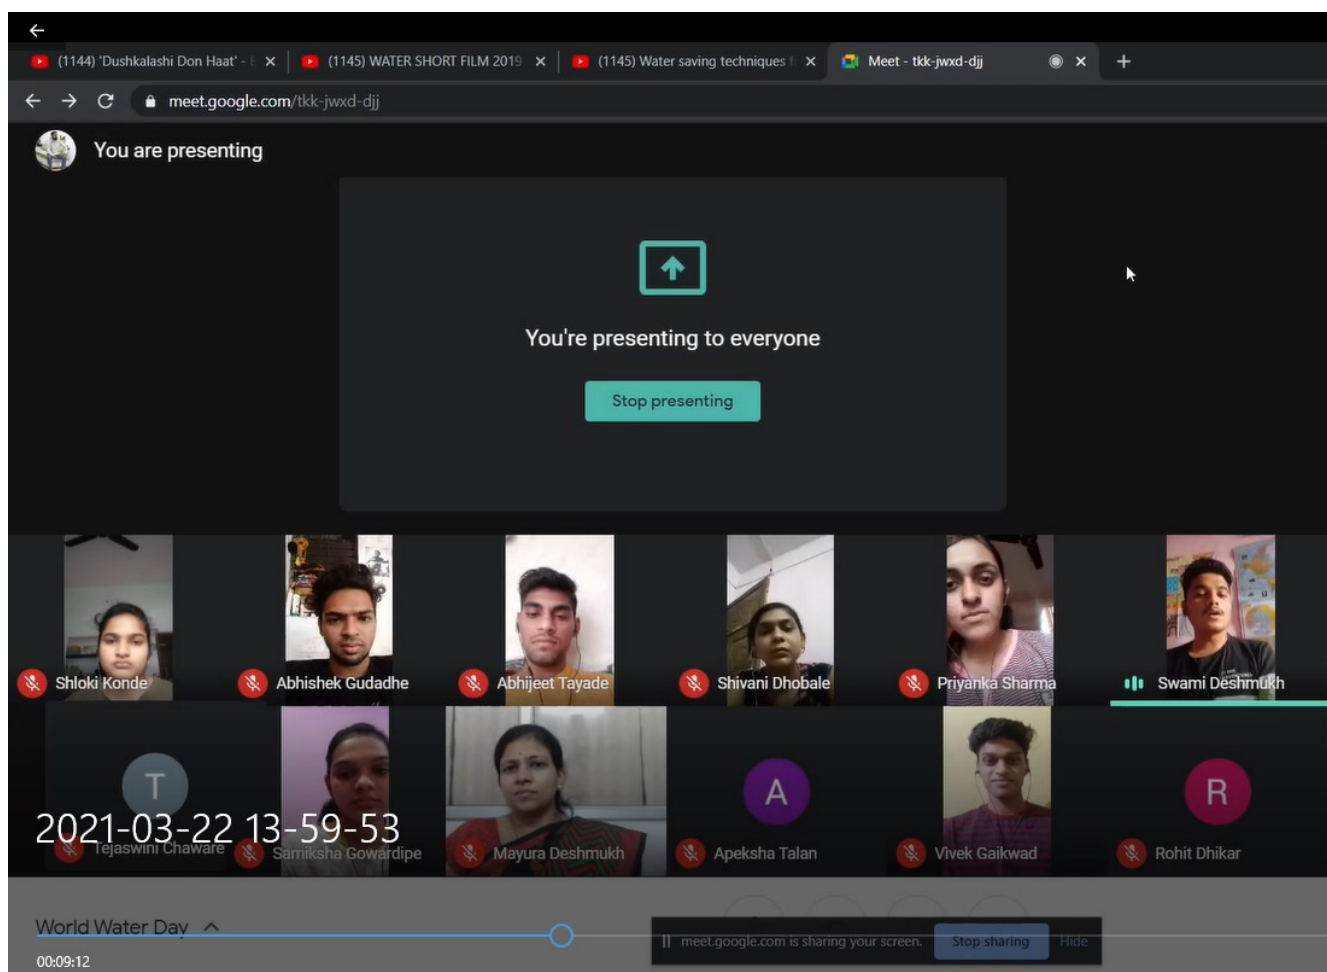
(1144) 'Dushkalashi Don Haat' - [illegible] ×
(1145) WATER SHORT FILM 2019 ×
(1145) Water saving techniques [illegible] ×
Meet - tkk-jwxd-djj ×
+

meet.google.com/tkk-jwxd-djj

You are presenting

You're presenting to everyone

Stop presenting

Shloki Konde
Abhishek Gudadhe
Abhijeet Tayade
Shivani Dhobale
Priyanka Sharma
Swami Deshmukh

T
Tejaswini Chaware
Samiksha Gowardipe
Mayura Deshmukh
A
Apeksha Talan
Vivek Gaikwad
R
Rohit Dhikar

2021-03-22 13-59-53

World Water Day
00:09:12

meet.google.com is sharing your screen. Stop sharing Hide